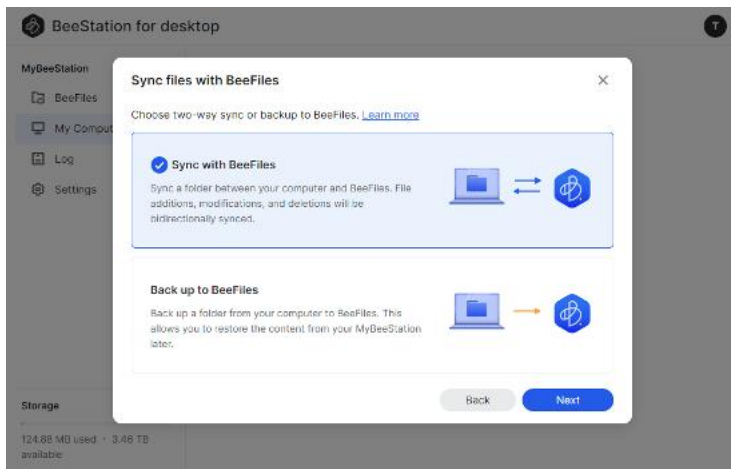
BeeStation for desktop

T

MyBeeStation

BeeFiles

My Comput

Log

Settings

Storage

124.88 MB used · 3.48 TB available

Sync files with BeeFiles

×

Choose two-way sync or backup to BeeFiles. Learn more

Sync with BeeFiles

Sync a folder between your computer and BeeFiles. File additions, modifications, and deletions will be bidirectionally synced.

Back up to BeeFiles

Back up a folder from your computer to BeeFiles. This allows you to restore the content from your MyBeeStation later.

Back

Next